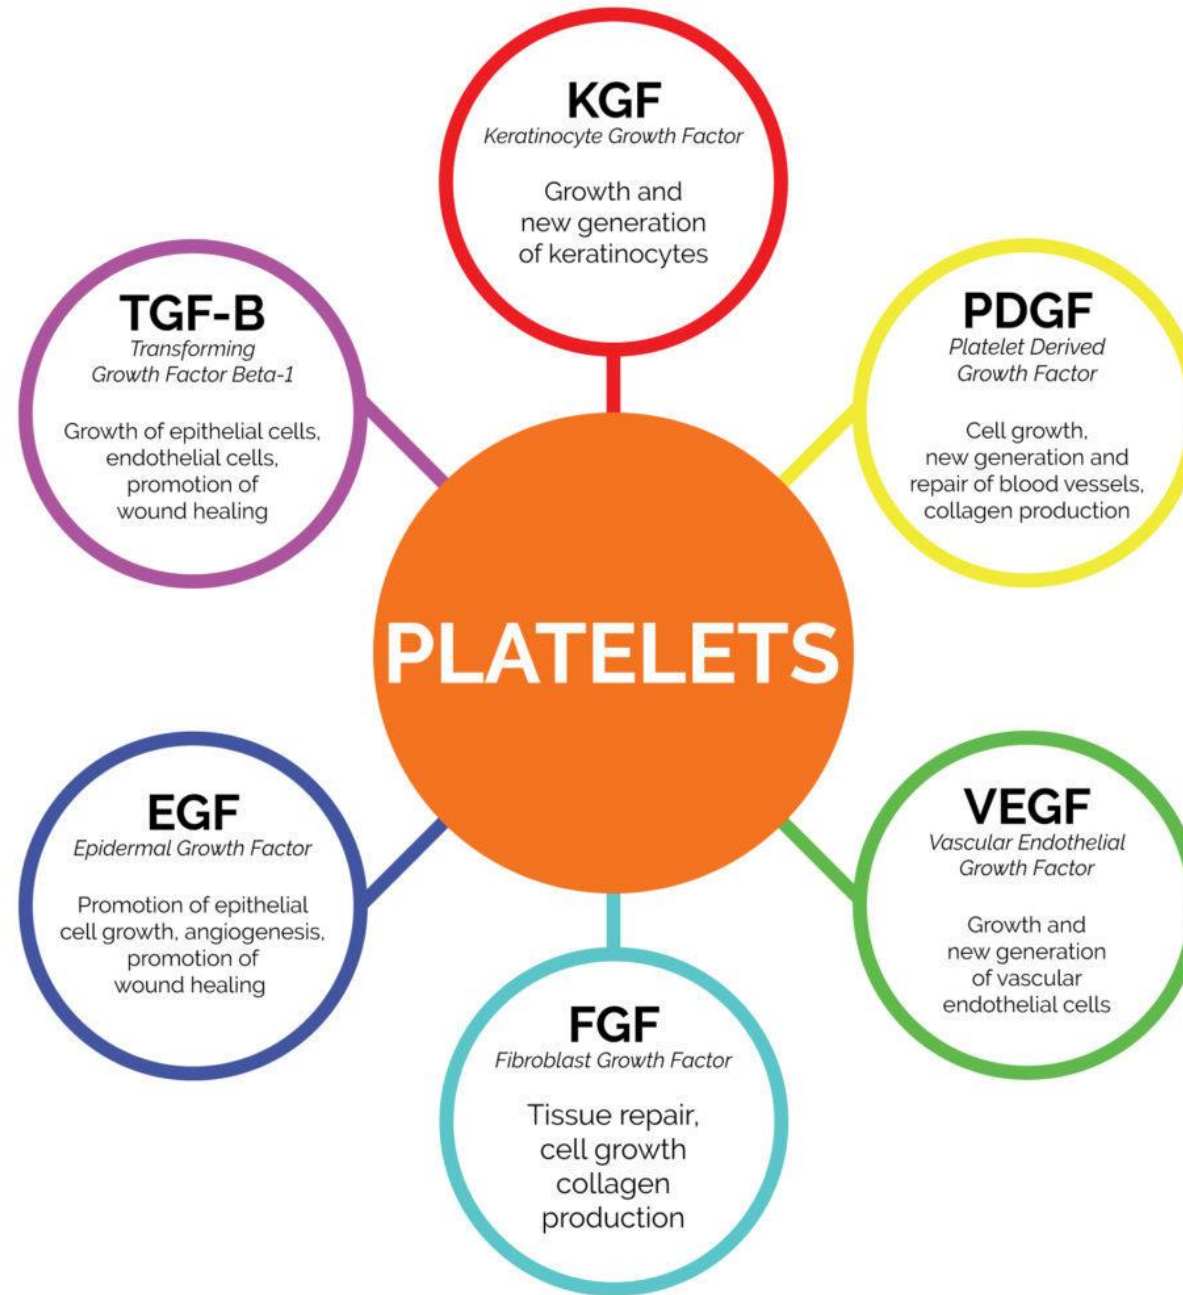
KGF
Keratinocyte Growth Factor

Growth and new generation of keratinocytes

TGF-B
Transforming Growth Factor Beta-1

Growth of epithelial cells, endothelial cells, promotion of wound healing

PDGF
Platelet Derived Growth Factor

Cell growth, new generation and repair of blood vessels, collagen production

PLATELETS

EGF
Epidermal Growth Factor

Promotion of epithelial cell growth, angiogenesis, promotion of wound healing

VEGF
Vascular Endothelial Growth Factor

Growth and new generation of vascular endothelial cells

FGF
Fibroblast Growth Factor

Tissue repair, cell growth collagen production